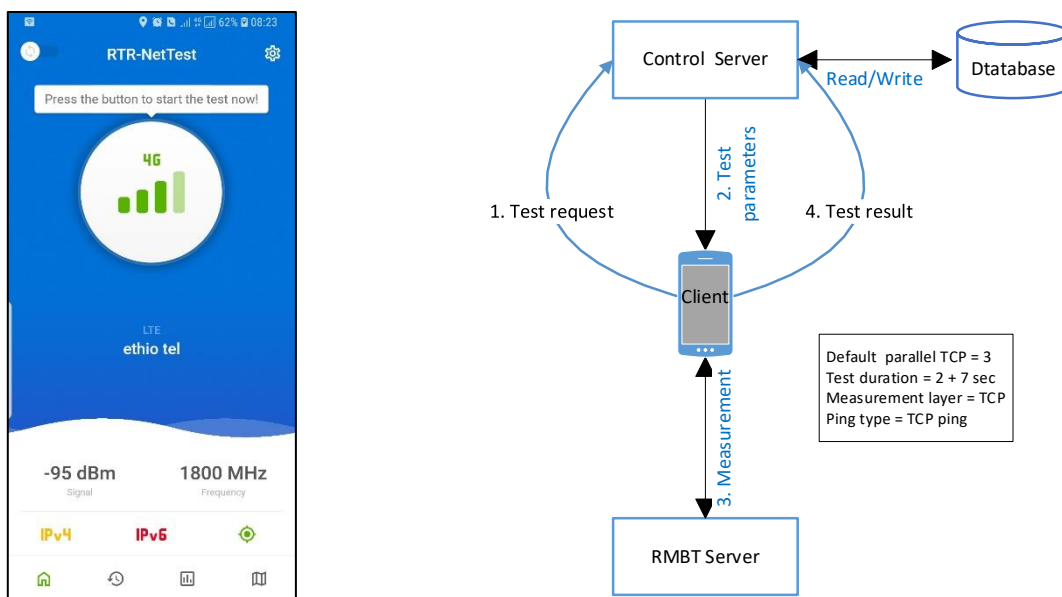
62% 08:23

RTR-NetTest

Press the button to start the test now!

4G

LTE

ethio tel

-95 dBm
Signal

1800 MHz
Frequency

IPv4 IPv6

Control Server

Read/Write

Dtatabase

1. Test request

2. Test parameters

4. Test result

Client

Default parallel TCP = 3
Test duration = 2 + 7 sec
Measurement layer = TCP
Ping type = TCP ping

3. Measurement

RMBT Server